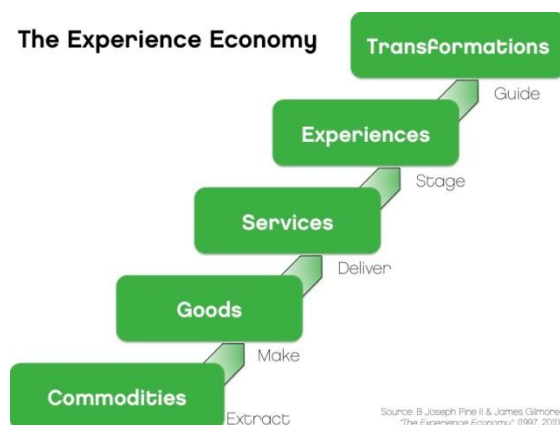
The Experience Economy

Transformations

Guide

Experiences

Stage

Services

Deliver

Goods

Make

Commodities

Extract

Source: B Joseph Pine II & James Gilmore "The Experience Economy" (1997, 2011)